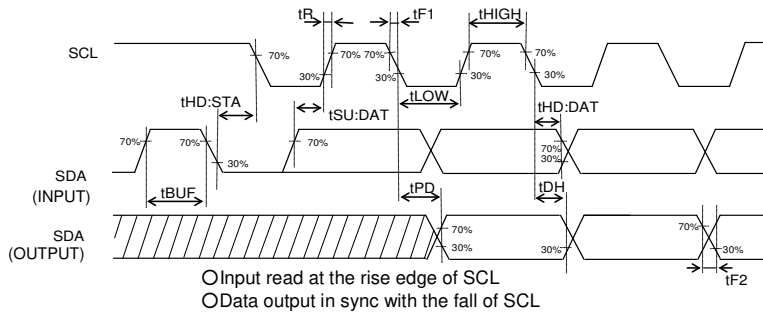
tR

tF1

tHIGH

SCL

70%

30%

70%

70%

30%

70%

30%

70%

30%

tHD:STA

tSU:DAT

tLOW

tHD:DAT

70%

70%

30%

70%

70%

30%

SDA
(INPUT)

tBUF

tPD

tDH

SDA
(OUTPUT)

70%

30%

30%

70%

30%

tF2

○Input read at the rise edge of SCL
○Data output in sync with the fall of SCL